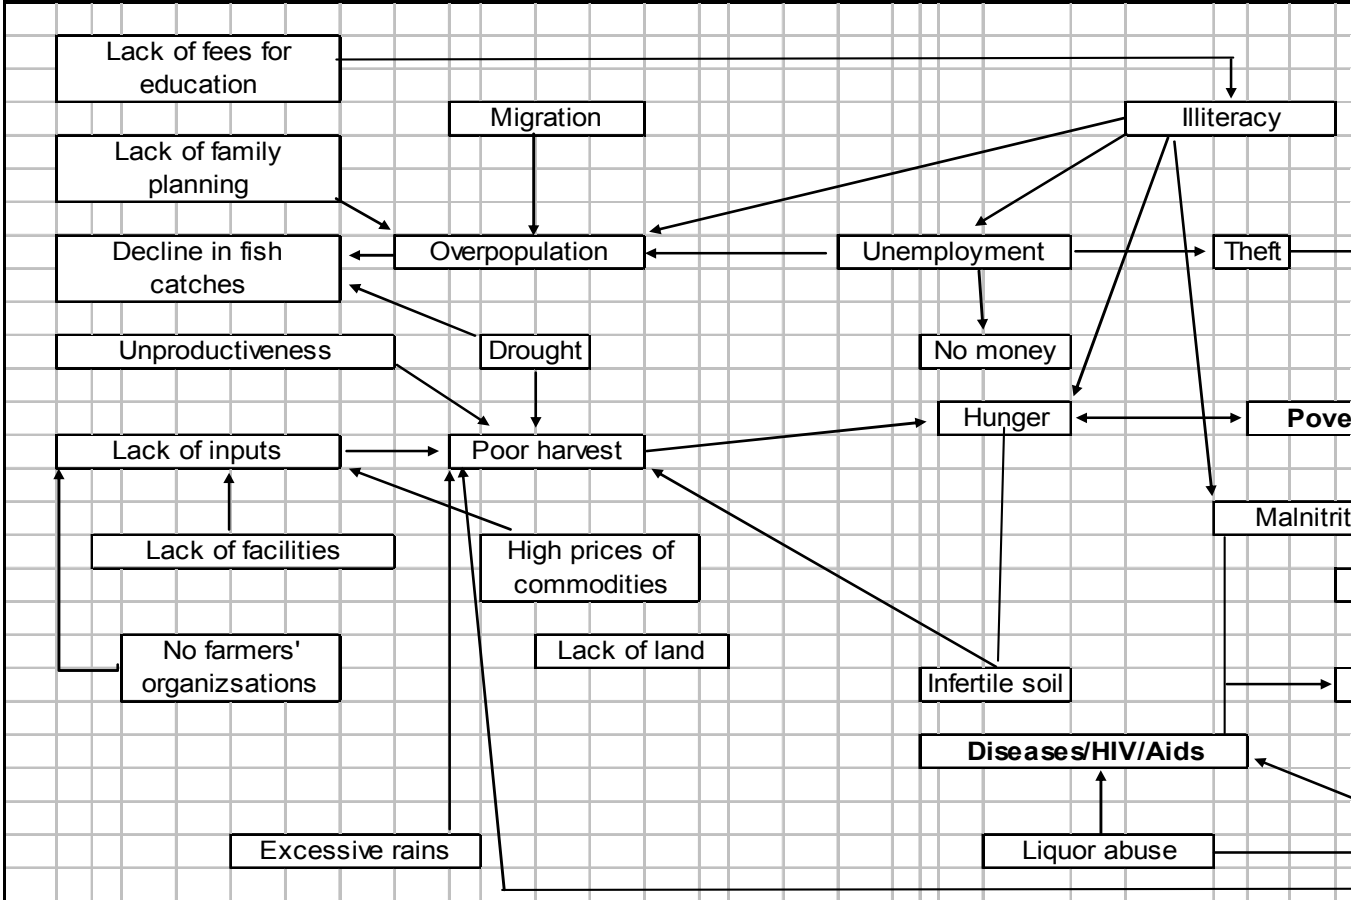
Lack of fees for education

Migration

Illiteracy

Lack of family planning

Decline in fish catches

Overpopulation

Unemployment

Theft

Unproductiveness

Drought

No money

Hunger

Pove

Lack of inputs

Poor harvest

Malnitrit

Lack of facilities

High prices of commodities

No farmers' organizsations

Lack of land

Infertile soil

Diseases/HIV/Aids

Excessive rains

Liquor abuse